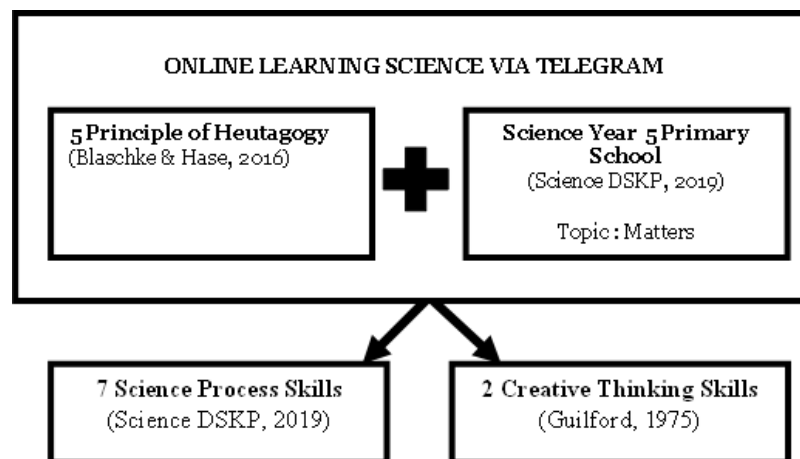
ONLINE LEARNING SCIENCE VIA TELEGRAM

5 Principle of Heutagogy
(Blaschke & Hase, 2016)

Science Year 5 Primary School
(Science DSKP, 2019)

Topic : Matters

7 Science Process Skills
(Science DSKP, 2019)

2 Creative Thinking Skills
(Guilford, 1975)